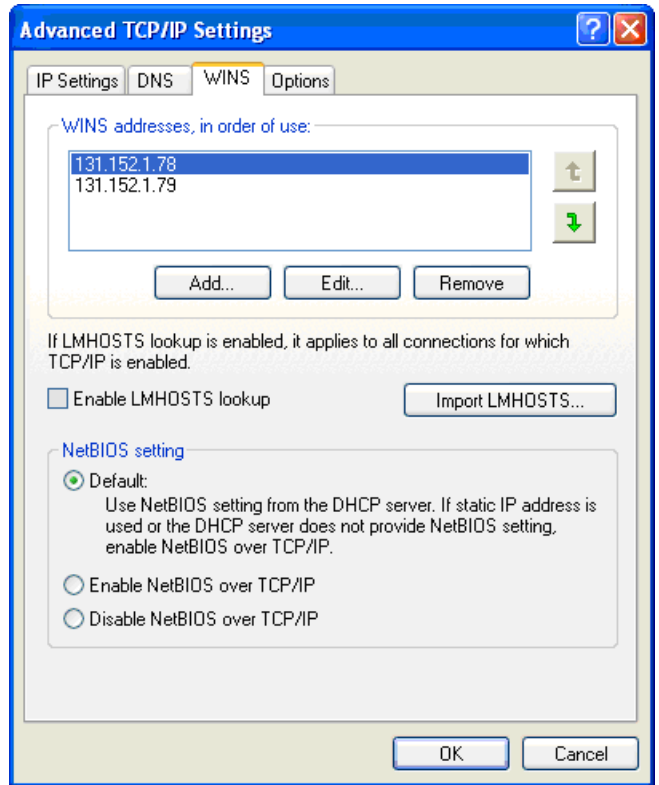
Advanced TCP/IP Settings

IP Settings DNS WINS Options

WINS addresses, in order of use:

131.152.1.78
131.152.1.79

Add... Edit... Remove

If LMHOSTS lookup is enabled, it applies to all connections for which TCP/IP is enabled.

Enable LMHOSTS lookup

Import LMHOSTS...

NetBIOS setting

Default:
Use NetBIOS setting from the DHCP server. If static IP address is used or the DHCP server does not provide NetBIOS setting, enable NetBIOS over TCP/IP.

Enable NetBIOS over TCP/IP

Disable NetBIOS over TCP/IP

OK Cancel